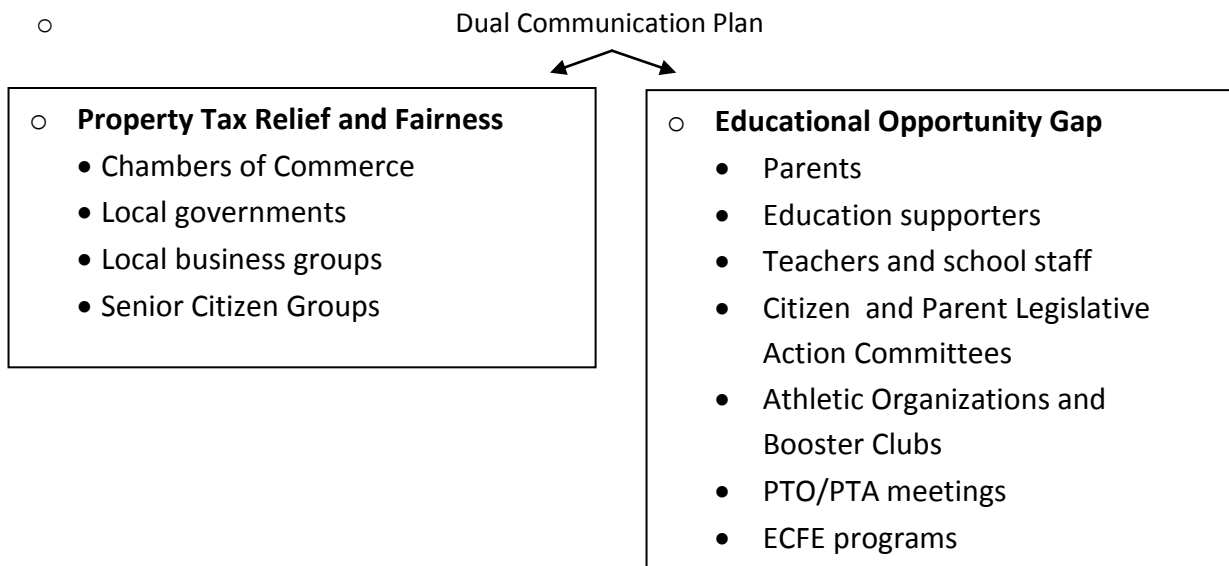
o Dual Communication Plan

o **Property Tax Relief and Fairness**
- Chambers of Commerce
- Local governments
- Local business groups
- Senior Citizen Groups

o **Educational Opportunity Gap**
- Parents
- Education supporters
- Teachers and school staff
- Citizen and Parent Legislative Action Committees
- Athletic Organizations and Booster Clubs
- PTO/PTA meetings
- ECFE programs